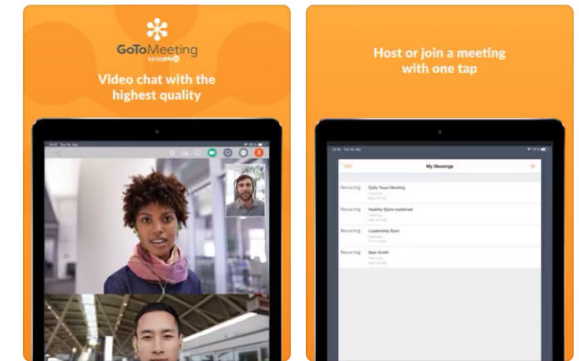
GoToMeeting
by LogMeIn

Video chat with the highest quality

Host or join a meeting with one tap

My Meetings

Recurring
Daily Team Meeting

Recurring
Weekly Sync-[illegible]

Recurring
Leadership Sync

Recurring
Sync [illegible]